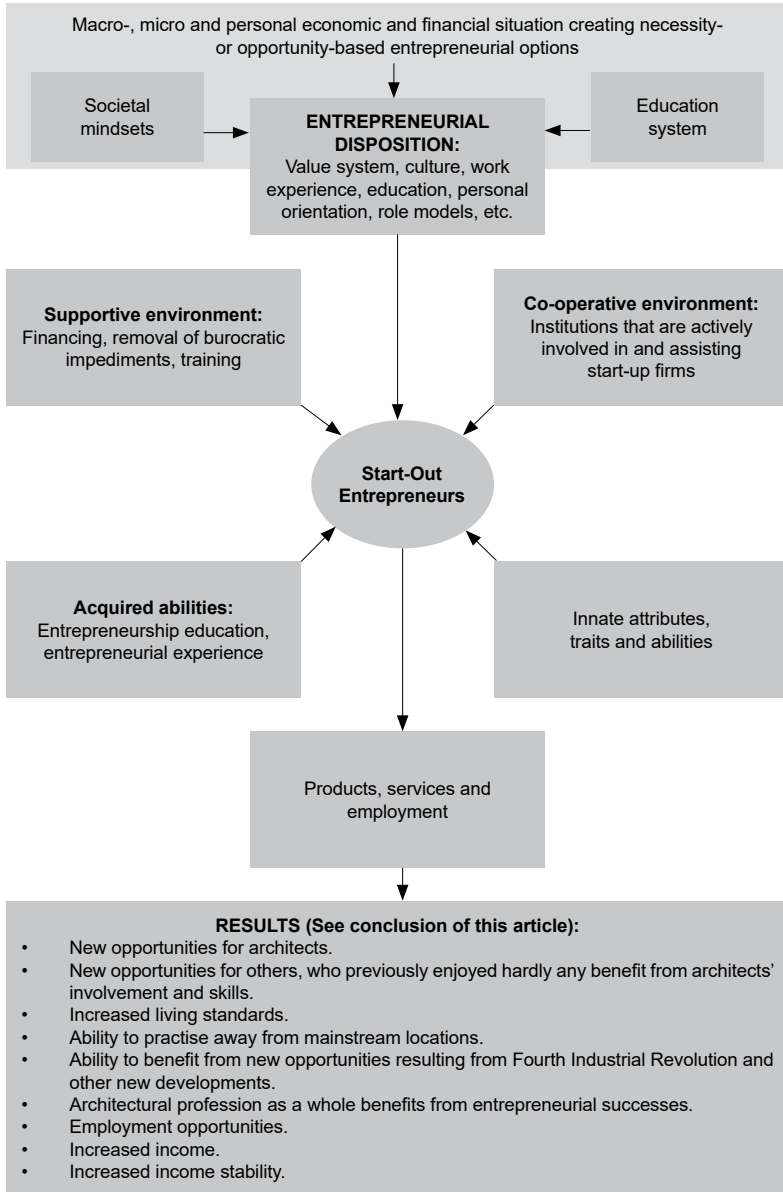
Macro-, micro and personal economic and financial situation creating necessity- or opportunity-based entrepreneurial options

Societal mindsets

ENTREPRENEURIAL DISPOSITION:
Value system, culture, work experience, education, personal orientation, role models, etc.

Education system

Supportive environment:
Financing, removal of burocratic impediments, training

Co-operative environment:
Institutions that are actively involved in and assisting start-up firms

Start-Out Entrepreneurs

Acquired abilities:
Entrepreneurship education, entrepreneurial experience

Innate attributes, traits and abilities

Products, services and employment

RESULTS (See conclusion of this article):
- New opportunities for architects.
- New opportunities for others, who previously enjoyed hardly any benefit from architects' involvement and skills.
- Increased living standards.
- Ability to practise away from mainstream locations.
- Ability to benefit from new opportunities resulting from Fourth Industrial Revolution and other new developments.
- Architectural profession as a whole benefits from entrepreneurial successes.
- Employment opportunities.
- Increased income.
- Increased income stability.